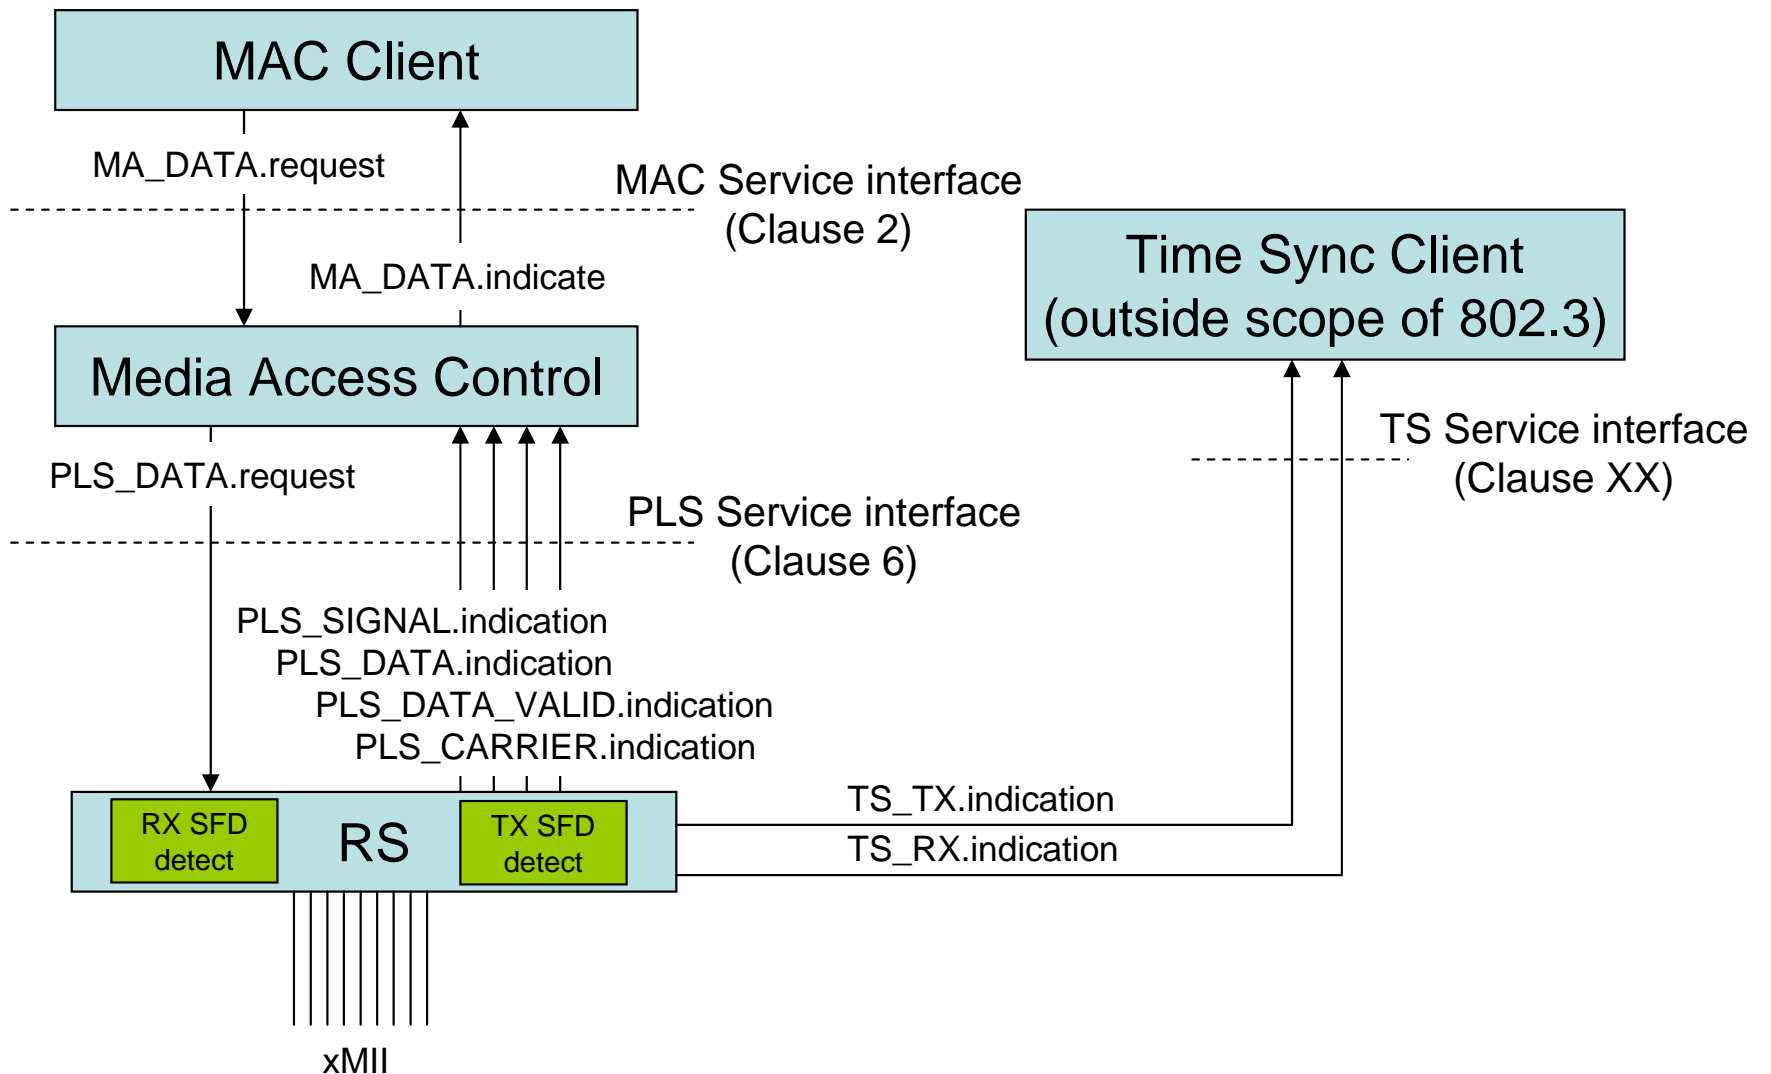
MAC Client

MA_DATA.request

MAC Service interface (Clause 2)

MA_DATA.indicate

Time Sync Client (outside scope of 802.3)

Media Access Control

TS Service interface (Clause XX)

PLS_DATA.request

PLS Service interface (Clause 6)

PLS_SIGNAL.indication
PLS_DATA.indication
PLS_DATA_VALID.indication
PLS_CARRIER.indication

TS_TX.indication

RX SFD detect

RS

TX SFD detect

TS_RX.indication

xMII